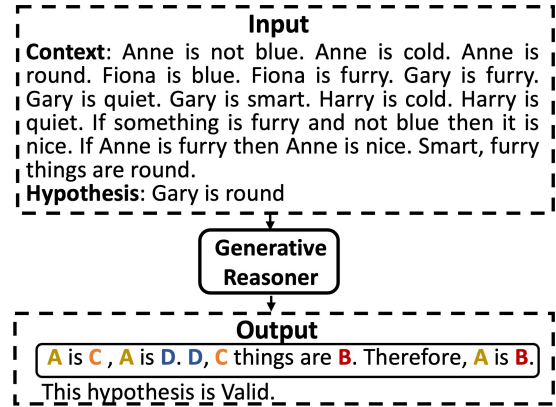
Input

Context: Anne is not blue. Anne is cold. Anne is round. Fiona is blue. Fiona is furry. Gary is furry. Gary is quiet. Gary is smart. Harry is cold. Harry is quiet. If something is furry and not blue then it is nice. If Anne is furry then Anne is nice. Smart, furry things are round.

Hypothesis: Gary is round

Generative Reasoner

Output

A is C , A is D. D, C things are B. Therefore, A is B.

This hypothesis is Valid.